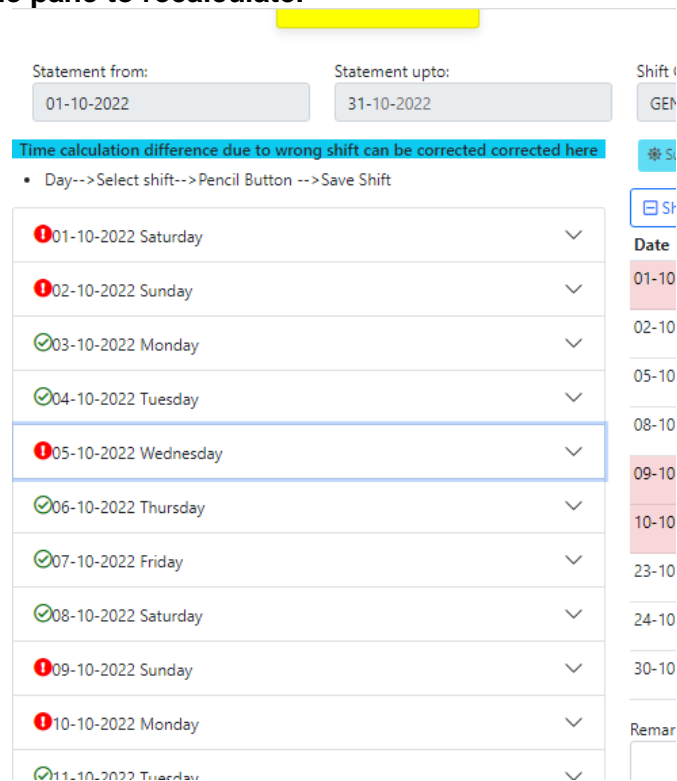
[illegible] panel to recalculate.

Statement from:
01-10-2022

Statement upto:
31-10-2022

Shift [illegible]
GEN

Time calculation difference due to wrong shift can be corrected corrected here

• Day-->Select shift-->Pencil Button -->Save Shift

01-10-2022 Saturday
02-10-2022 Sunday
03-10-2022 Monday
04-10-2022 Tuesday
05-10-2022 Wednesday
06-10-2022 Thursday
07-10-2022 Friday
08-10-2022 Saturday
09-10-2022 Sunday
10-10-2022 Monday
11-10-2022 Tuesday

S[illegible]

Sh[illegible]

| Date |
|---|
| 01-10 |
| 02-10 |
| 05-10 |
| 08-10 |
| 09-10 |
| 10-10 |
| 23-10 |
| 24-10 |
| 30-10 |

Remar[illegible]